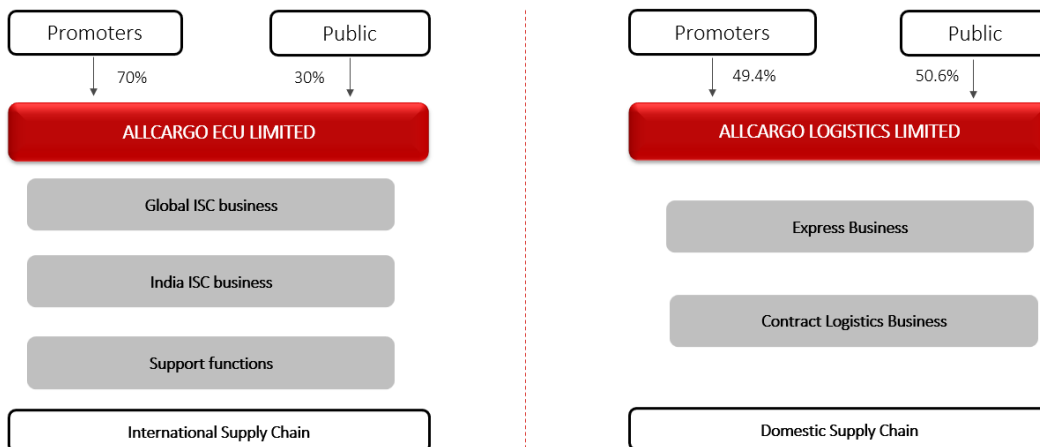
Promoters

Public

70%

30%

ALLCARGO ECU LIMITED

Global ISC business

India ISC business

Support functions

International Supply Chain

Promoters

Public

49.4%

50.6%

ALLCARGO LOGISTICS LIMITED

Express Business

Contract Logistics Business

Domestic Supply Chain